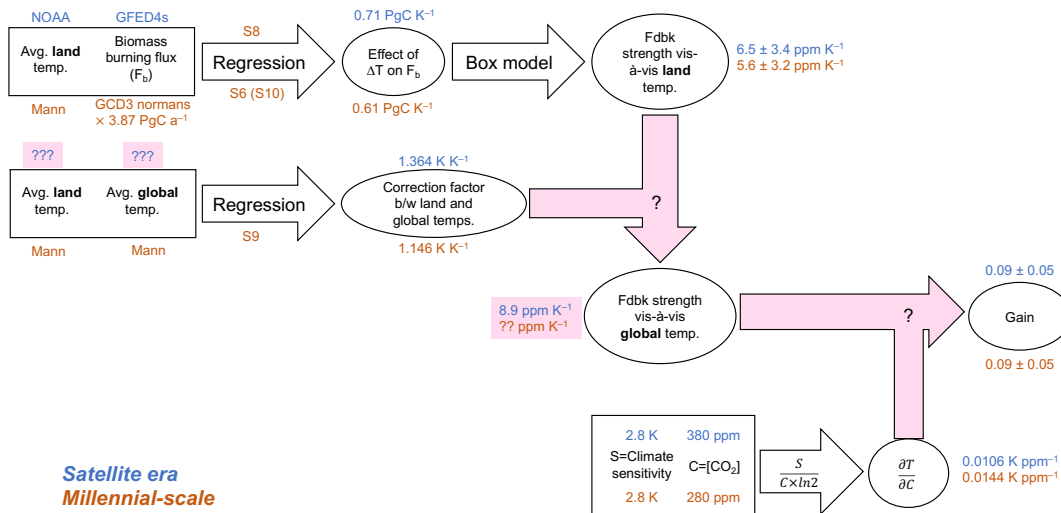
NOAA GFED4s

Avg. **land** temp.

Biomass burning flux ($F_b$)

Mann

GCD3 normans × 3.87 PgC a⁻¹

S8

Regression

S6 (S10)

0.71 PgC K⁻¹

Effect of $\Delta T$ on $F_b$

0.61 PgC K⁻¹

Box model

Fdbk strength vis-à-vis **land** temp.

6.5 ± 3.4 ppm K⁻¹
5.6 ± 3.2 ppm K⁻¹

??? ???

Avg. **land** temp.

Avg. **global** temp.

Mann Mann

Regression

S9

1.364 K K⁻¹

Correction factor b/w land and global temps.

1.146 K K⁻¹

?

8.9 ppm K⁻¹
?? ppm K⁻¹

Fdbk strength vis-à-vis **global** temp.

?

0.09 ± 0.05

Gain

0.09 ± 0.05

2.8 K 380 ppm

S=Climate sensitivity

C=[$CO_2$]

2.8 K 280 ppm

$\frac{S}{C \times ln2}$

$\frac{\partial T}{\partial C}$

0.0106 K ppm⁻¹
0.0144 K ppm⁻¹

Satellite era
Millennial-scale